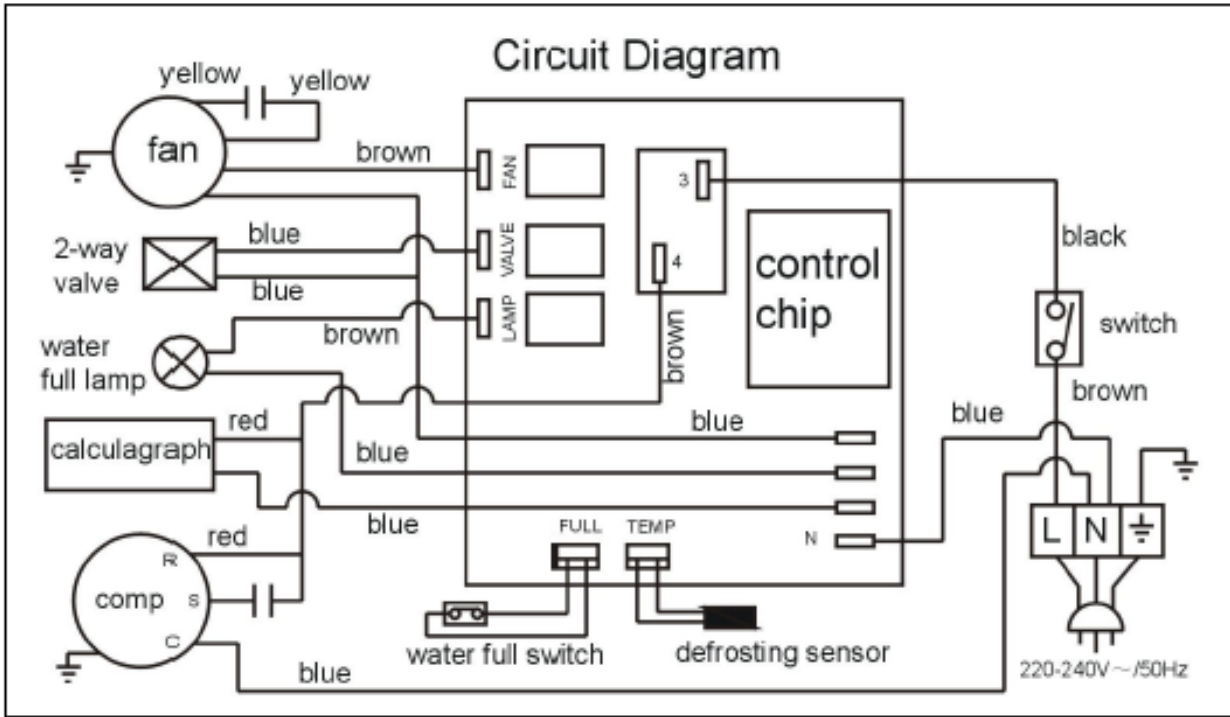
Circuit Diagram

yellow
yellow
fan
brown
FAN
3
black
2-way valve
blue
VALVE
4
control chip
blue
water full lamp
brown
LAMP
brown
switch
brown
calculagraph
red
blue
blue
blue
red
blue
N
comp
R
S
C
FULL
TEMP
L
N
water full switch
defrosting sensor
blue
220-240V～/50Hz